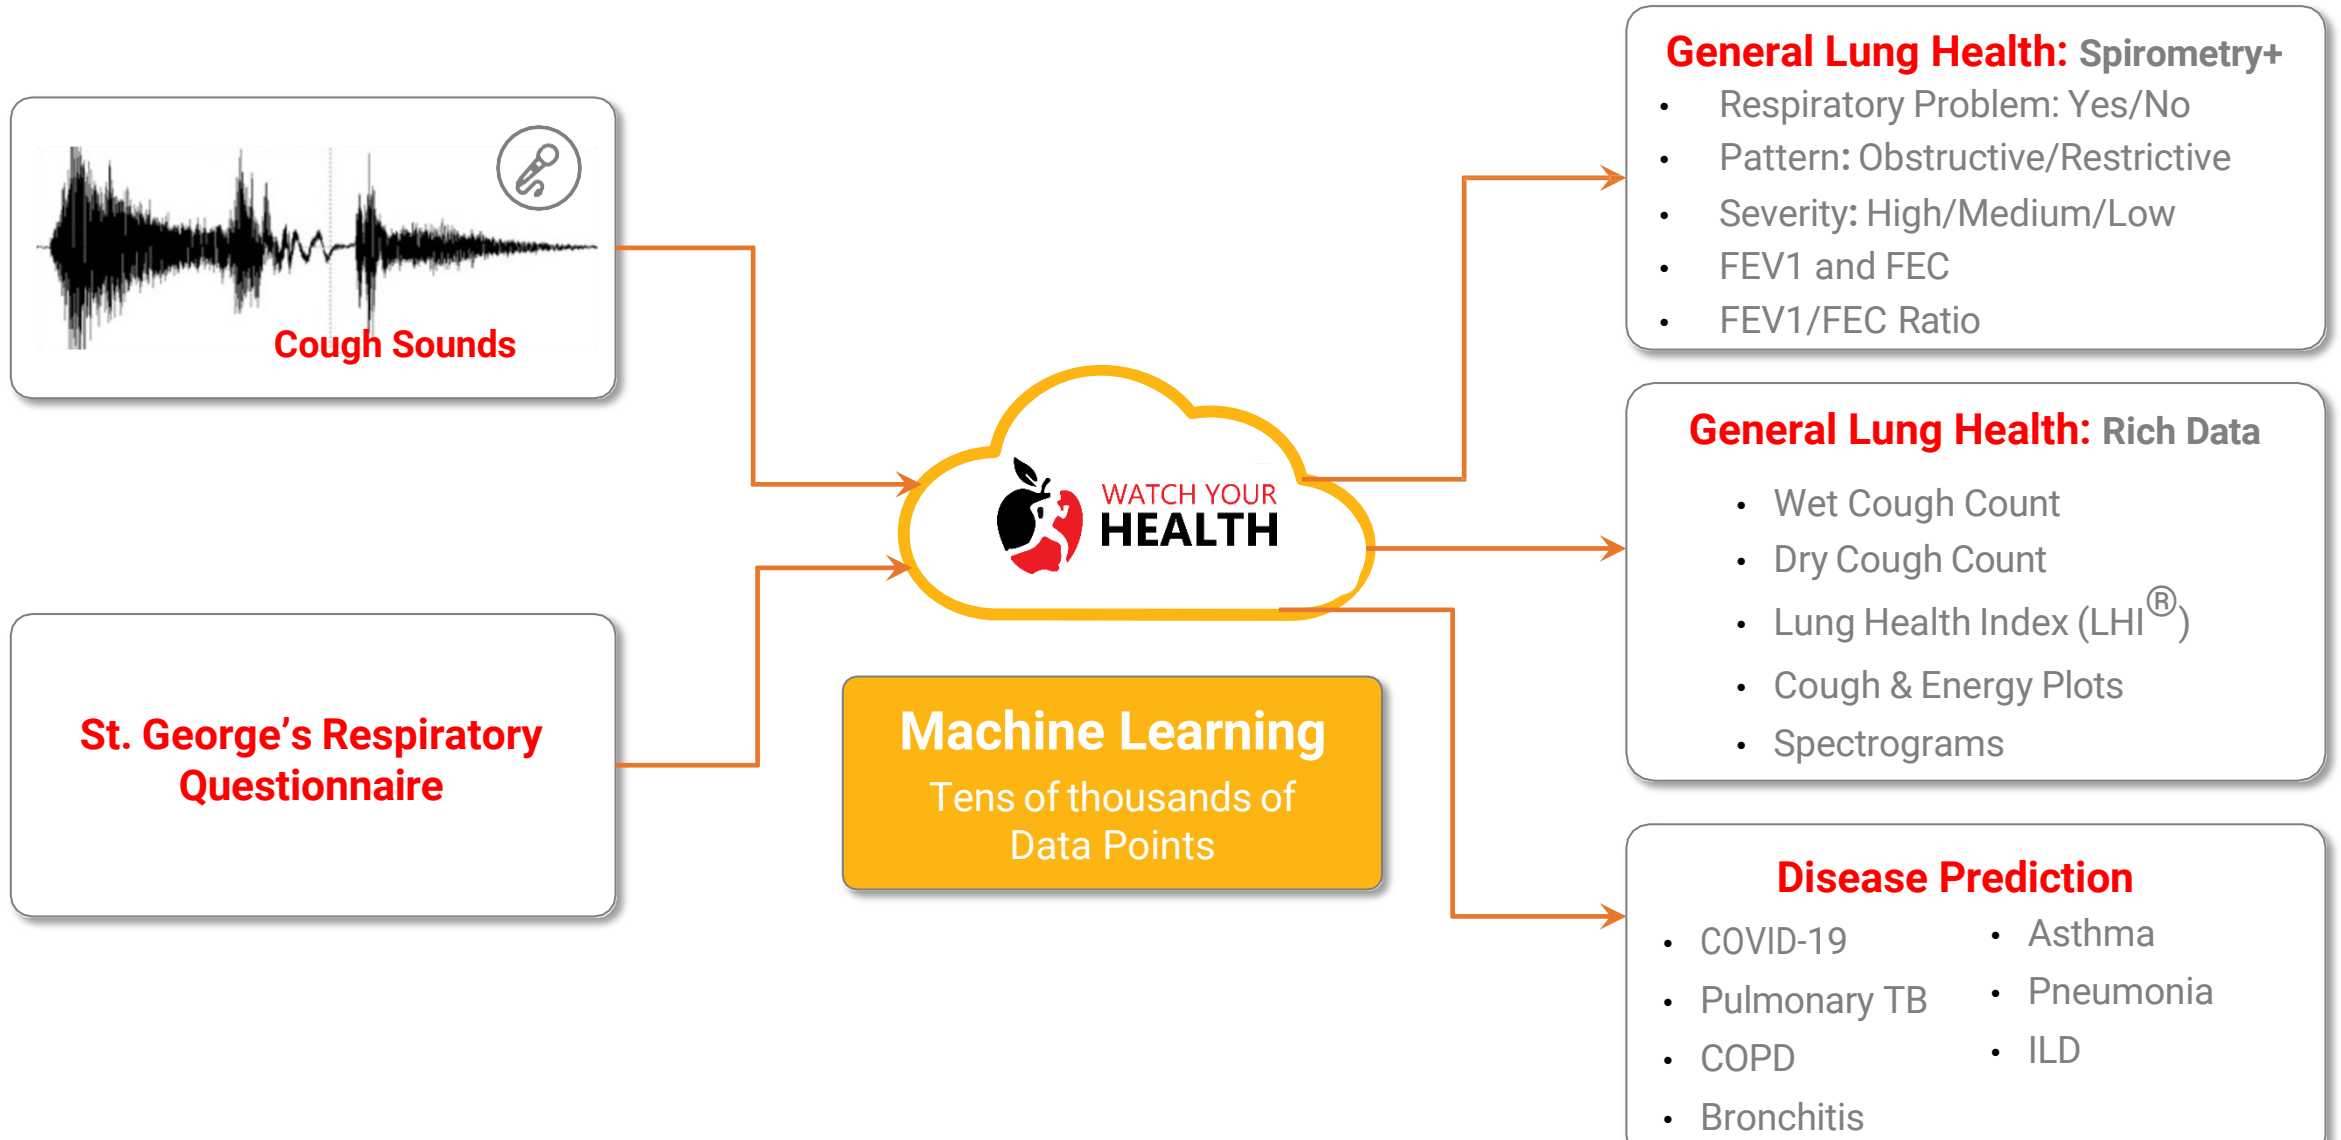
Cough Sounds

St. George's Respiratory Questionnaire

WATCH YOUR HEALTH

Machine Learning

Tens of thousands of Data Points

General Lung Health: Spirometry+

- Respiratory Problem: Yes/No
- Pattern: Obstructive/Restrictive
- Severity: High/Medium/Low
- FEV1 and FEC
- FEV1/FEC Ratio

General Lung Health: Rich Data

- Wet Cough Count
- Dry Cough Count
- Lung Health Index (LHI®)
- Cough & Energy Plots
- Spectrograms

Disease Prediction

- COVID-19
- Pulmonary TB
- COPD
- Bronchitis

- Asthma
- Pneumonia
- ILD